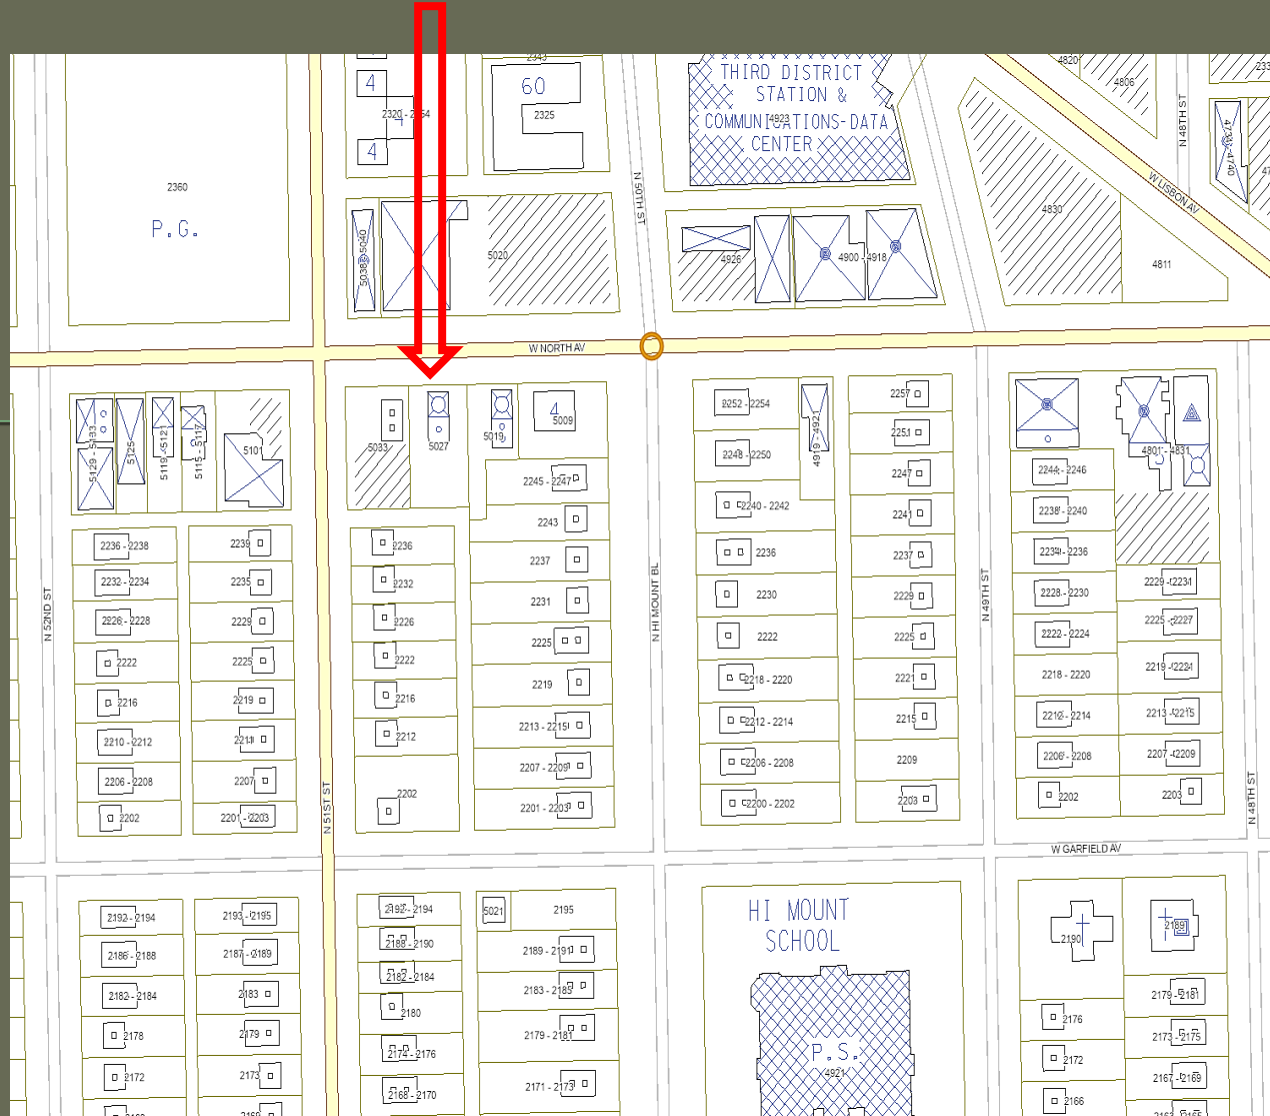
2343
4
2320 - 2354
4
60
2325
THIRD DISTRICT STATION & COMMUNICATIONS-DATA CENTER
4923
4820
4806
2339
N 48TH ST
4730-4740
W LISBON AV
2360
P.G.
5038-5040
5020
N 50TH ST
4926
4900 - 4918
4830
4811
W NORTH AV
5129 - 5133
5125
5119 - 5121
5115 - 5117
5101
5033
5027
5019
4
5009
2245 - 2247
2243
2252 - 2254
4919 - 4921
2248 - 2250
2240 - 2242
2236
2230
2222
2218 - 2220
2212 - 2214
2206 - 2208
2200 - 2202
2257
2251
2247
2241
2237
2229
2225
2221
2215
2209
2203
2244 - 2246
2238 - 2240
2234 - 2236
2228 - 2230
2222 - 2224
2218 - 2220
2212 - 2214
2206 - 2208
2202
4801 - 4831
2229 - 2231
2225 - 2227
2219 - 2221
2213 - 2215
2207 - 2209
2203
2236 - 2238
2232 - 2234
2226 - 2228
2222
2216
2210 - 2212
2206 - 2208
2202
2239
2235
2229
2225
2219
2211
2207
2201 - 2203
N 52ND ST
2236
2232
2226
2222
2216
2212
2202
2237
2231
2225
2219
2213 - 2215
2207 - 2209
2201 - 2203
N HI MOUNT BL
N 49TH ST
N 48TH ST
N 51ST ST
W GARFIELD AV
2192 - 2194
2186 - 2188
2182 - 2184
2178
2172
2193 - 2195
2187 - 2189
2183
2179
2173
2192 - 2194
2188 - 2190
2182 - 2184
2180
2174 - 2176
2168 - 2170
5021
2195
2189 - 2191
2183 - 2185
2179 - 2181
2171 - 2173
HI MOUNT SCHOOL
P.S.
4921
2190
2189
2176
2172
2166
2179 - 2181
2173 - 2175
2167 - 2169